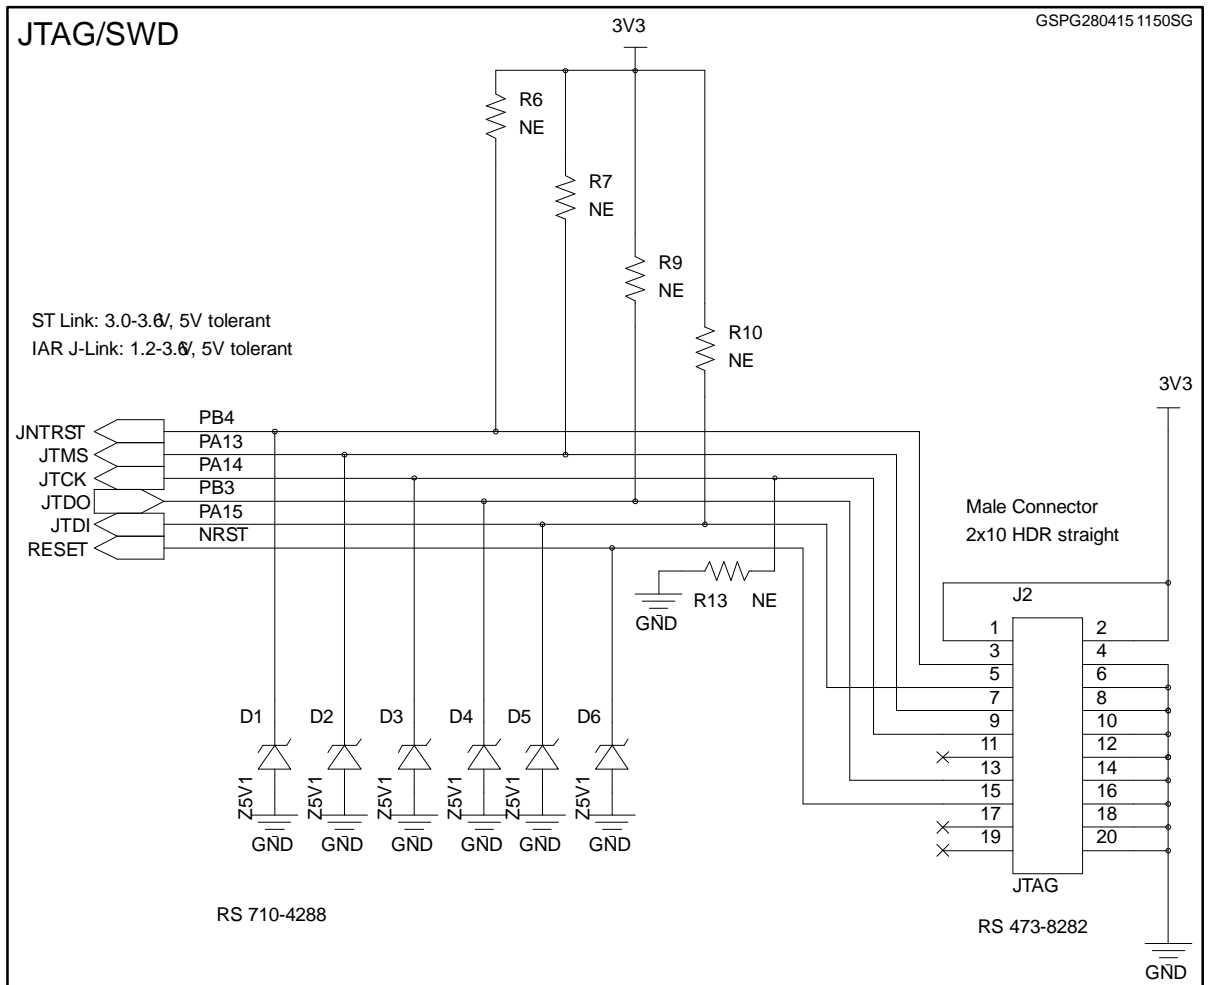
JTAG/SWD

GSPG280415 1150SG

3V3

R6
NE

R7
NE

R9
NE

R10
NE

ST Link: 3.0-3.6V, 5V tolerant
IAR J-Link: 1.2-3.6V, 5V tolerant

3V3

JNTRST
JTMS
JTCK
JTDO
JTDI
RESET

PB4
PA13
PA14
PB3
PA15
NRST

Male Connector
2x10 HDR straight

GND

R13 NE

J2

| 1 | 2 |
|---|---|
| 3 | 4 |
| 5 | 6 |
| 7 | 8 |
| 9 | 10 |
| 11 | 12 |
| 13 | 14 |
| 15 | 16 |
| 17 | 18 |
| 19 | 20 |

JTAG

D1 D2 D3 D4 D5 D6

Z5V1 Z5V1 Z5V1 Z5V1 Z5V1 Z5V1

GND GND GND GND GND GND

RS 710-4288

RS 473-8282

GND